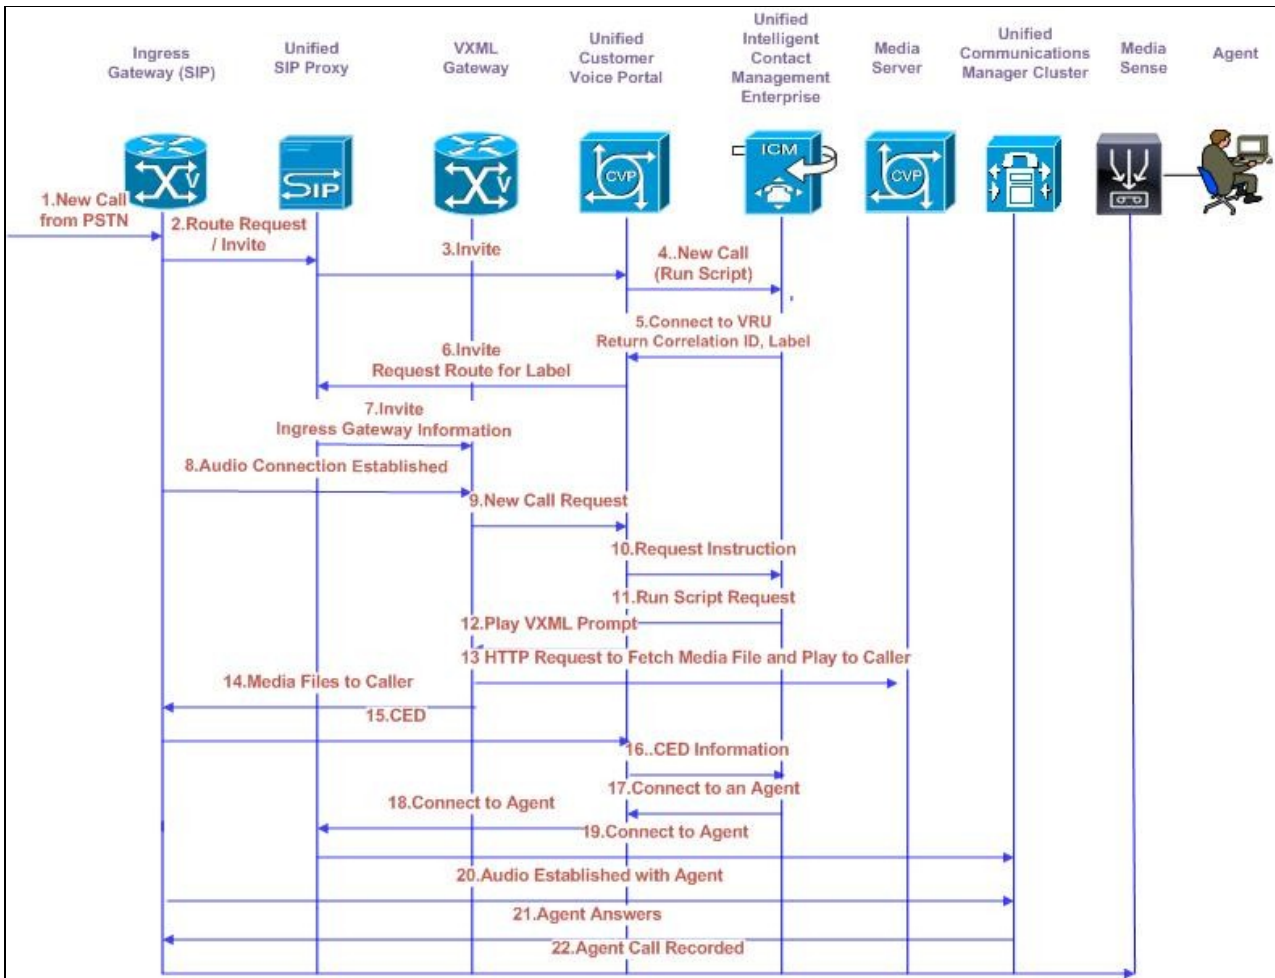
Ingress Gateway (SIP)

Unified SIP Proxy

VXML Gateway

Unified Customer Voice Portal

Unified Intelligent Contact Management Enterprise

Media Server

Unified Communications Manager Cluster

Media Sense

Agent

SIP

CVP

ICM

CVP

1.New Call from PSTN

2.Route Request / Invite

3.Invite

4..New Call (Run Script)

5.Connect to VRU Return Correlation ID, Label

6.Invite Request Route for Label

7.Invite Ingress Gateway Information

8.Audio Connection Established

9.New Call Request

10.Request Instruction

11.Run Script Request

12.Play VXML Prompt

13 HTTP Request to Fetch Media File and Play to Caller

14.Media Files to Caller

15.CED

16..CED Information

17.Connect to an Agent

18.Connect to Agent

19.Connect to Agent

20.Audio Established with Agent

21.Agent Answers

22.Agent Call Recorded